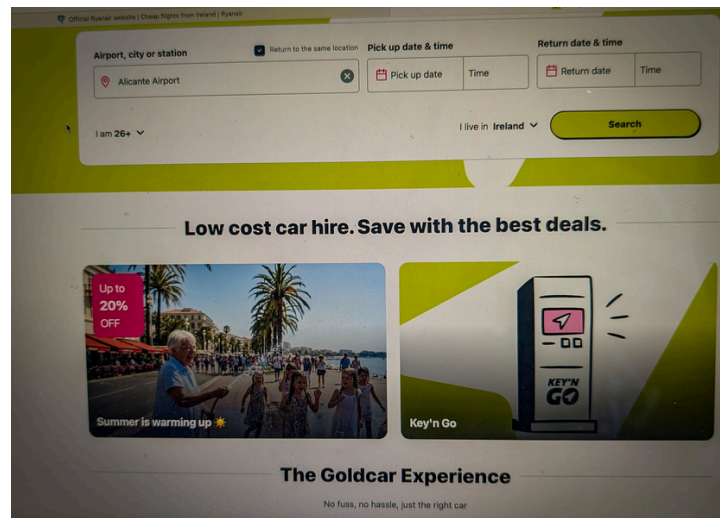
Official Ryanair website | Cheap flights from Ireland | Ryanair

Airport, city or station

Return to the same location

Alicante Airport

Pick up date & time

Pick up date

Time

Return date & time

Return date

Time

I am 26+

I live in Ireland

Search

Low cost car hire. Save with the best deals.

Up to 20% OFF

Summer is warming up ☀

KEY'N GO

Key'n Go

The Goldcar Experience

No fuss, no hassle, just the right car